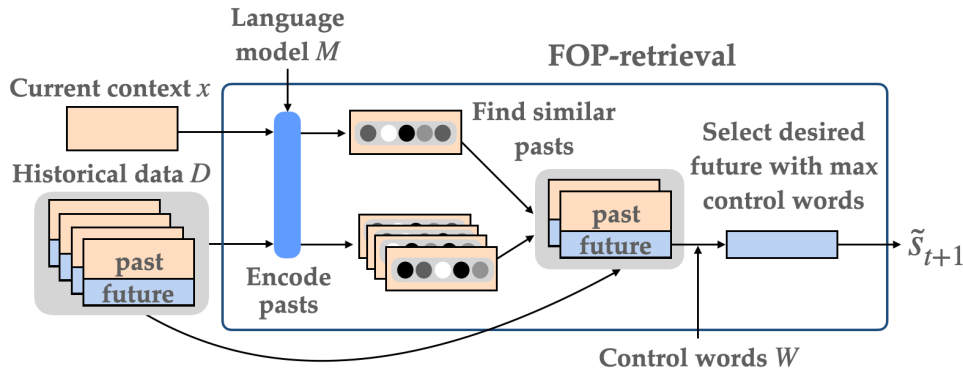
Language model $M$

FOP-retrieval

Current context $x$

Find similar pasts

Select desired future with max control words

Historical data $D$

past

future

past

future

Encode pasts

$\tilde{s}_{t+1}$

Control words $W$